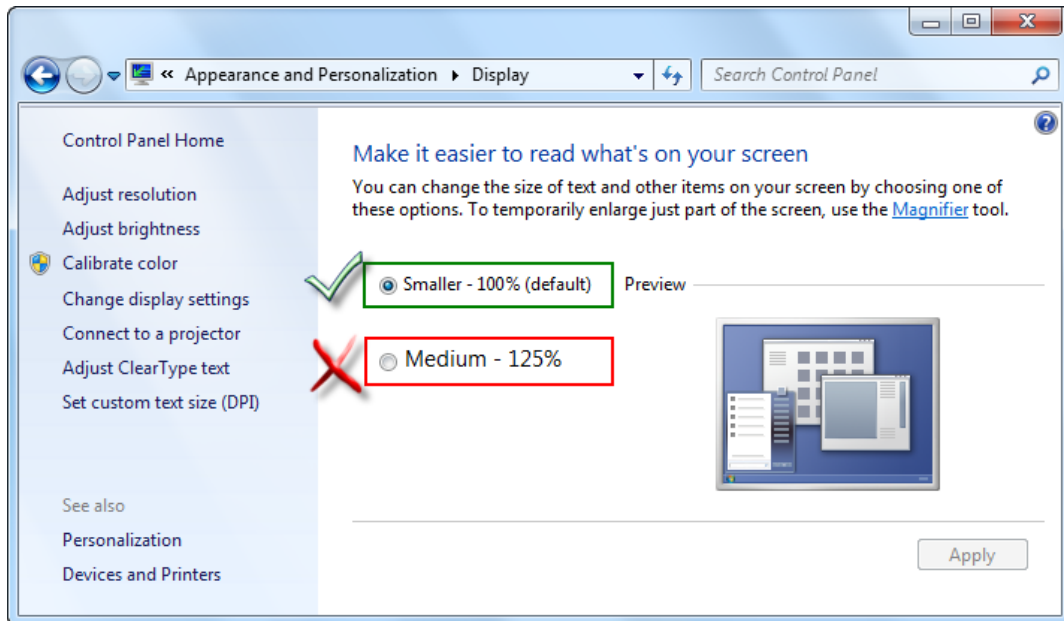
« Appearance and Personalization ▸ Display

Search Control Panel

Control Panel Home

Adjust resolution

Adjust brightness

Calibrate color

Change display settings

Connect to a projector

Adjust ClearType text

Set custom text size (DPI)

See also

Personalization

Devices and Printers

Make it easier to read what's on your screen

You can change the size of text and other items on your screen by choosing one of these options. To temporarily enlarge just part of the screen, use the Magnifier tool.

Smaller - 100% (default)

Preview

Medium - 125%

Apply